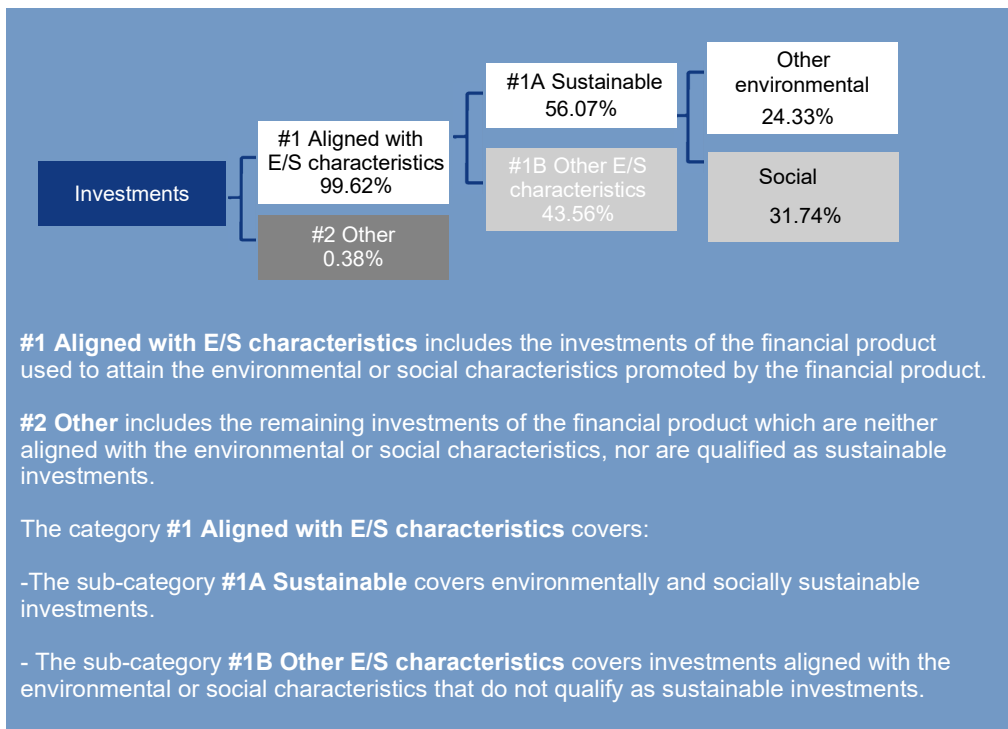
Investments

#1 Aligned with E/S characteristics
99.62%

#2 Other
0.38%

#1A Sustainable
56.07%

#1B Other E/S characteristics
43.56%

Other environmental
24.33%

Social
31.74%

**#1 Aligned with E/S characteristics** includes the investments of the financial product used to attain the environmental or social characteristics promoted by the financial product.

**#2 Other** includes the remaining investments of the financial product which are neither aligned with the environmental or social characteristics, nor are qualified as sustainable investments.

The category **#1 Aligned with E/S characteristics** covers:

-The sub-category **#1A Sustainable** covers environmentally and socially sustainable investments.

- The sub-category **#1B Other E/S characteristics** covers investments aligned with the environmental or social characteristics that do not qualify as sustainable investments.